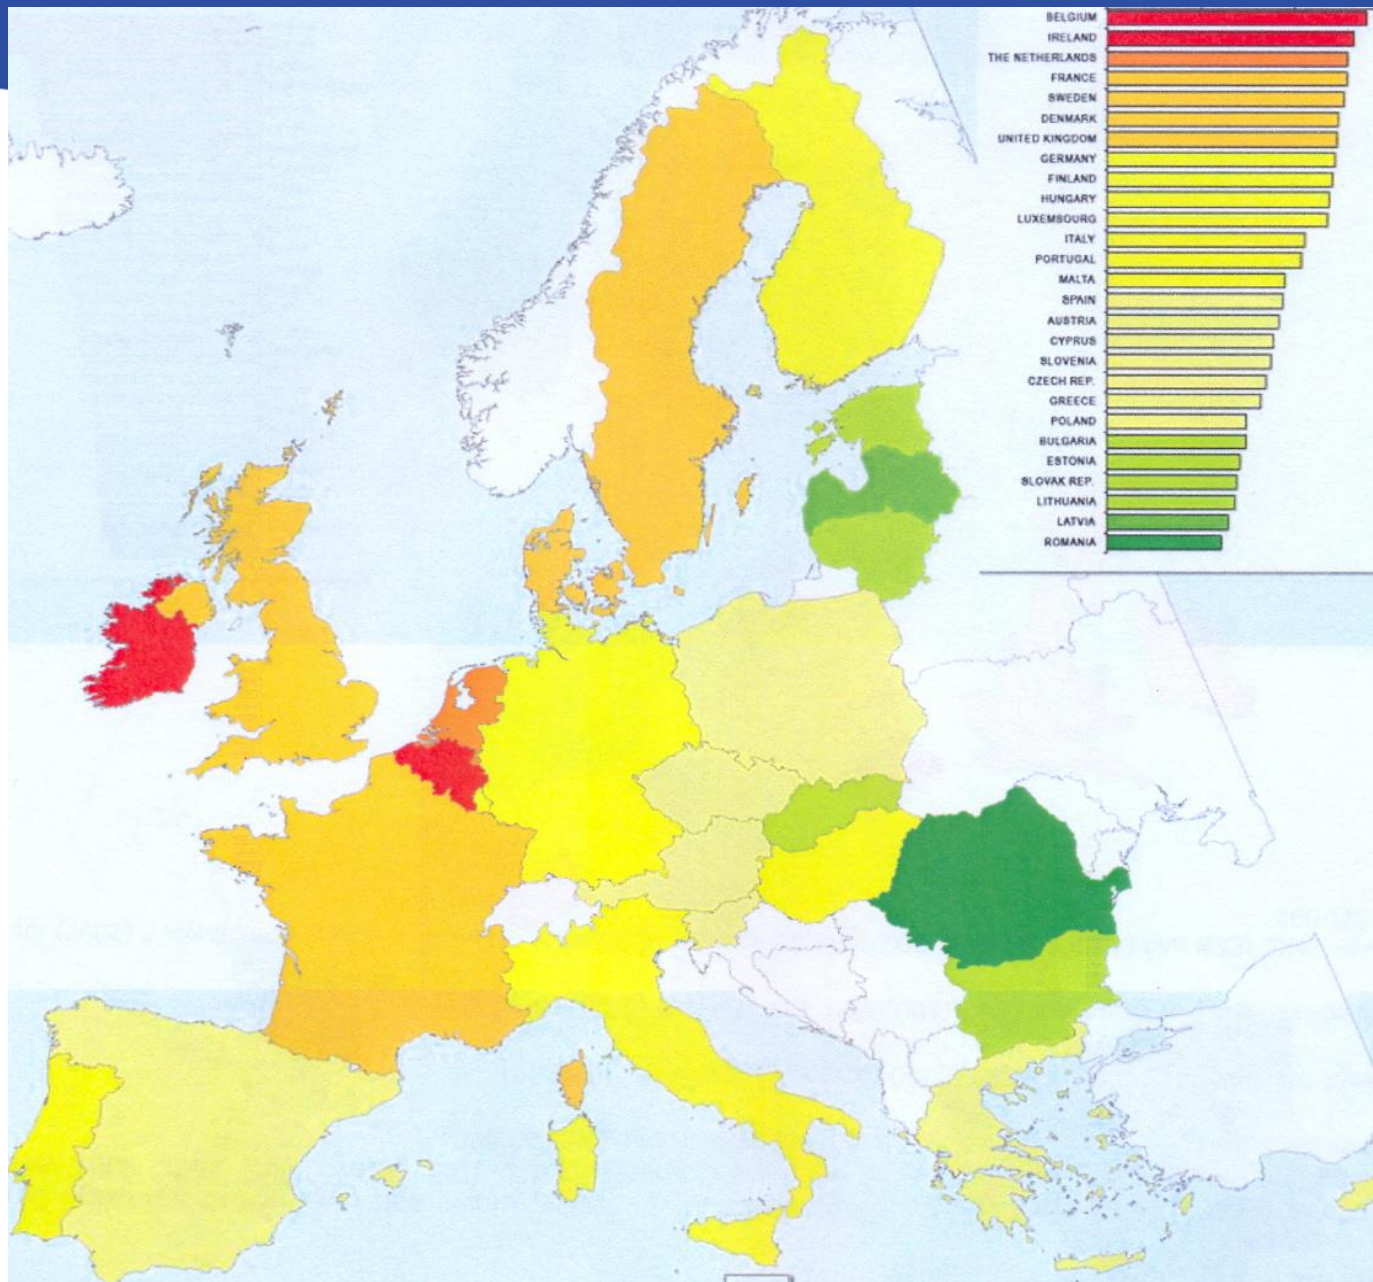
BELGIUM
IRELAND
THE NETHERLANDS
FRANCE
SWEDEN
DENMARK
UNITED KINGDOM
GERMANY
FINLAND
HUNGARY
LUXEMBOURG
ITALY
PORTUGAL
MALTA
SPAIN
AUSTRIA
CYPRUS
SLOVENIA
CZECH REP.
GREECE
POLAND
BULGARIA
ESTONIA
SLOVAK REP.
LITHUANIA
LATVIA
ROMANIA